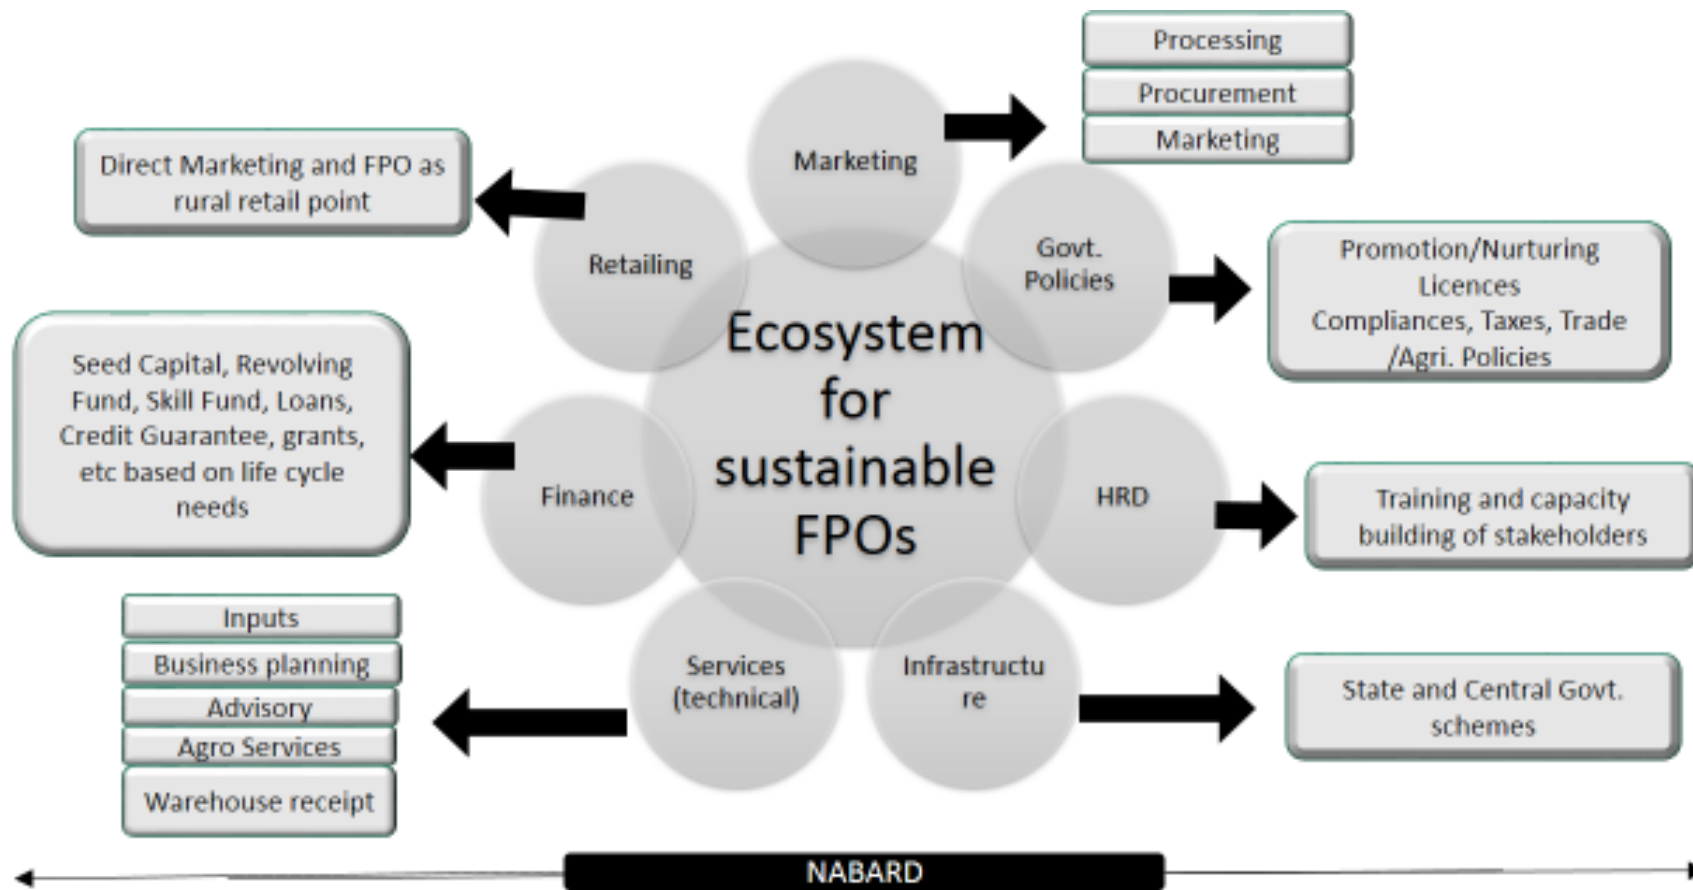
Processing

Procurement

Marketing

Direct Marketing and FPO as rural retail point

Marketing

Retailing

Govt. Policies

Promotion/Nurturing
Licences
Compliances, Taxes, Trade /Agri. Policies

Ecosystem for sustainable FPOs

Seed Capital, Revolving Fund, Skill Fund, Loans, Credit Guarantee, grants, etc based on life cycle needs

Finance

HRD

Training and capacity building of stakeholders

Inputs

Business planning

Advisory

Agro Services

Warehouse receipt

Services (technical)

Infrastructu re

State and Central Govt. schemes

NABARD